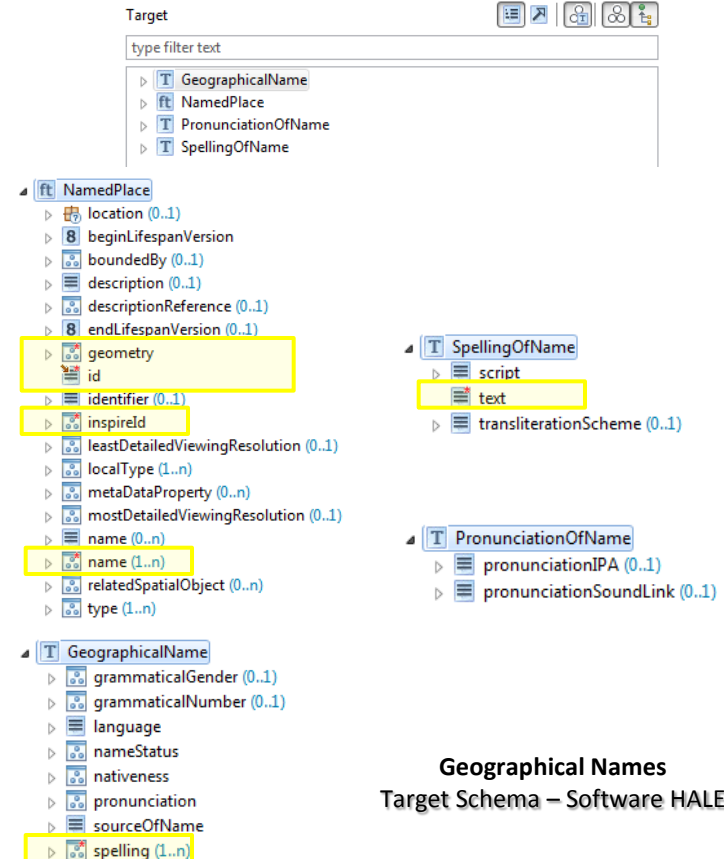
Target

type filter text

T GeographicalName
ft NamedPlace
T PronunciationOfName
T SpellingOfName

ft NamedPlace
location (0..1)
8 beginLifespanVersion
boundedBy (0..1)
description (0..1)
descriptionReference (0..1)
8 endLifespanVersion (0..1)
geometry
id
identifier (0..1)
inspireId
leastDetailedViewingResolution (0..1)
localType (1..n)
metaDataProperty (0..n)
mostDetailedViewingResolution (0..1)
name (0..n)
name (1..n)
relatedSpatialObject (0..n)
type (1..n)

T SpellingOfName
script
text
transliterationScheme (0..1)

T PronunciationOfName
pronunciationIPA (0..1)
pronunciationSoundLink (0..1)

T GeographicalName
grammaticalGender (0..1)
grammaticalNumber (0..1)
language
nameStatus
nativeness
pronunciation
sourceOfName
spelling (1..n)

Geographical Names
Target Schema – Software HALE